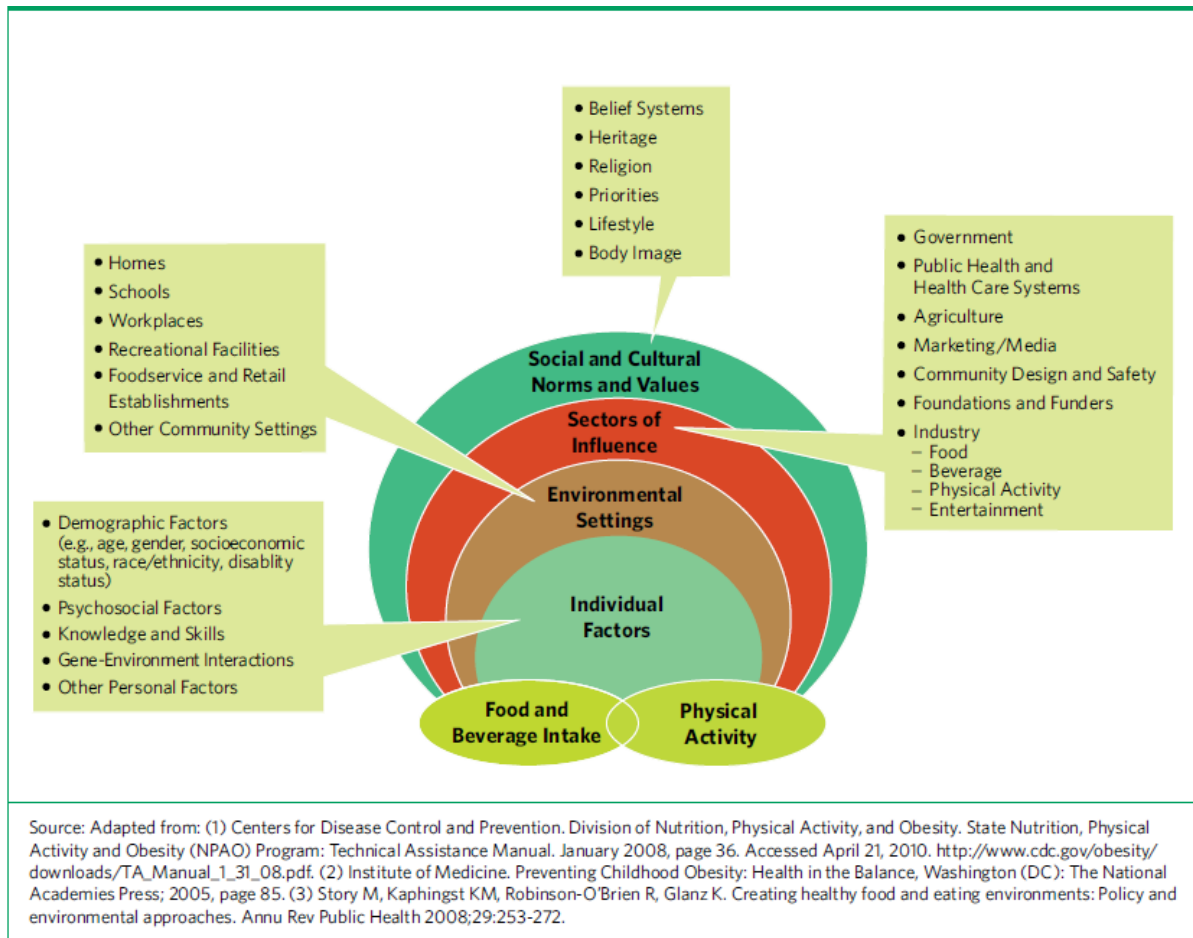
• Belief Systems
• Heritage
• Religion
• Priorities
• Lifestyle
• Body Image

• Homes
• Schools
• Workplaces
• Recreational Facilities
• Foodservice and Retail Establishments
• Other Community Settings

• Government
• Public Health and Health Care Systems
• Agriculture
• Marketing/Media
• Community Design and Safety
• Foundations and Funders
• Industry
– Food
– Beverage
– Physical Activity
– Entertainment

Social and Cultural Norms and Values

Sectors of Influence

Environmental Settings

Individual Factors

• Demographic Factors (e.g., age, gender, socioeconomic status, race/ethnicity, disablity status)
• Psychosocial Factors
• Knowledge and Skills
• Gene-Environment Interactions
• Other Personal Factors

Food and Beverage Intake

Physical Activity

Source: Adapted from: (1) Centers for Disease Control and Prevention. Division of Nutrition, Physical Activity, and Obesity. State Nutrition, Physical Activity and Obesity (NPAO) Program: Technical Assistance Manual. January 2008, page 36. Accessed April 21, 2010. http://www.cdc.gov/obesity/downloads/TA_Manual_1_31_08.pdf. (2) Institute of Medicine. Preventing Childhood Obesity: Health in the Balance, Washington (DC): The National Academies Press; 2005, page 85. (3) Story M, Kaphingst KM, Robinson-O'Brien R, Glanz K. Creating healthy food and eating environments: Policy and environmental approaches. Annu Rev Public Health 2008;29:253-272.